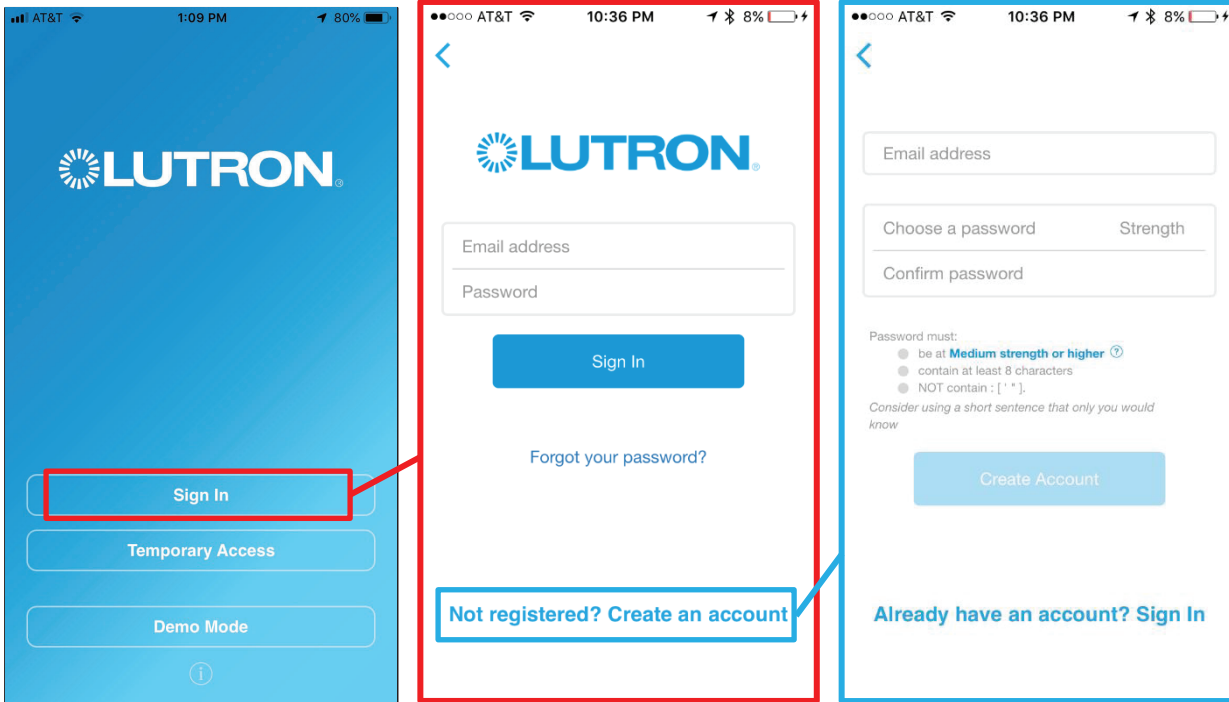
AT&T 1:09 PM 80%

LUTRON

Sign In

Temporary Access

Demo Mode

i

AT&T 10:36 PM 8%

<

LUTRON

Email address

Password

Sign In

Forgot your password?

Not registered? Create an account

AT&T 10:36 PM 8%

<

Email address

Choose a password Strength

Confirm password

Password must:
be at Medium strength or higher ?
contain at least 8 characters
NOT contain : [ ' " ].
Consider using a short sentence that only you would know

Create Account

Already have an account? Sign In